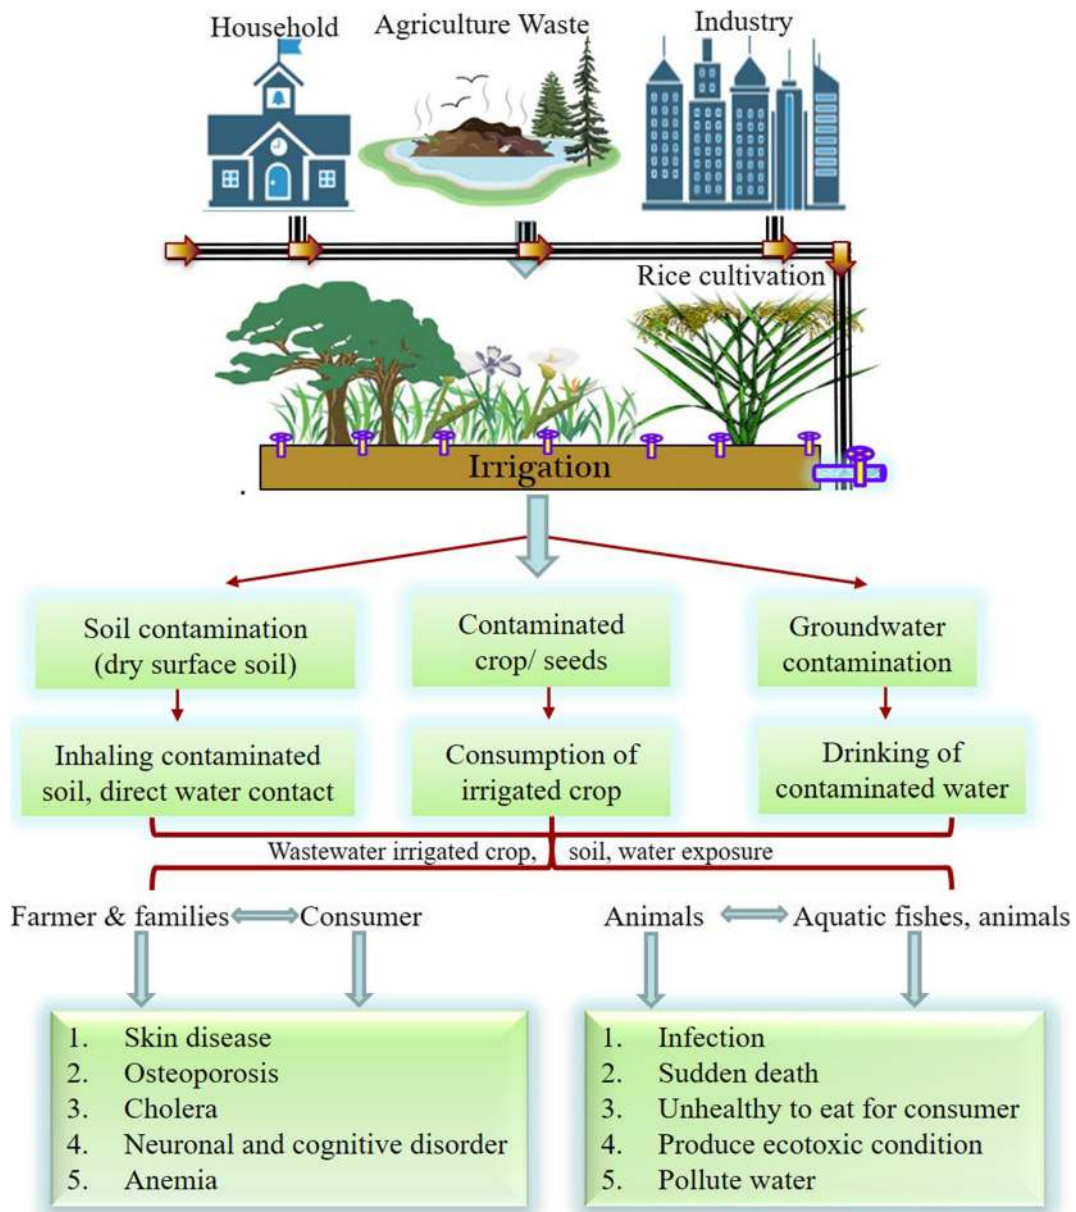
Household

Agriculture Waste

Industry

Rice cultivation

Irrigation

Soil contamination (dry surface soil)

Contaminated crop/ seeds

Groundwater contamination

Inhaling contaminated soil, direct water contact

Consumption of irrigated crop

Drinking of contaminated water

Wastewater irrigated crop, soil, water exposure

Farmer & families Consumer

Animals Aquatic fishes, animals

1. Skin disease
2. Osteoporosis
3. Cholera
4. Neuronal and cognitive disorder
5. Anemia

1. Infection
2. Sudden death
3. Unhealthy to eat for consumer
4. Produce ecotoxic condition
5. Pollute water